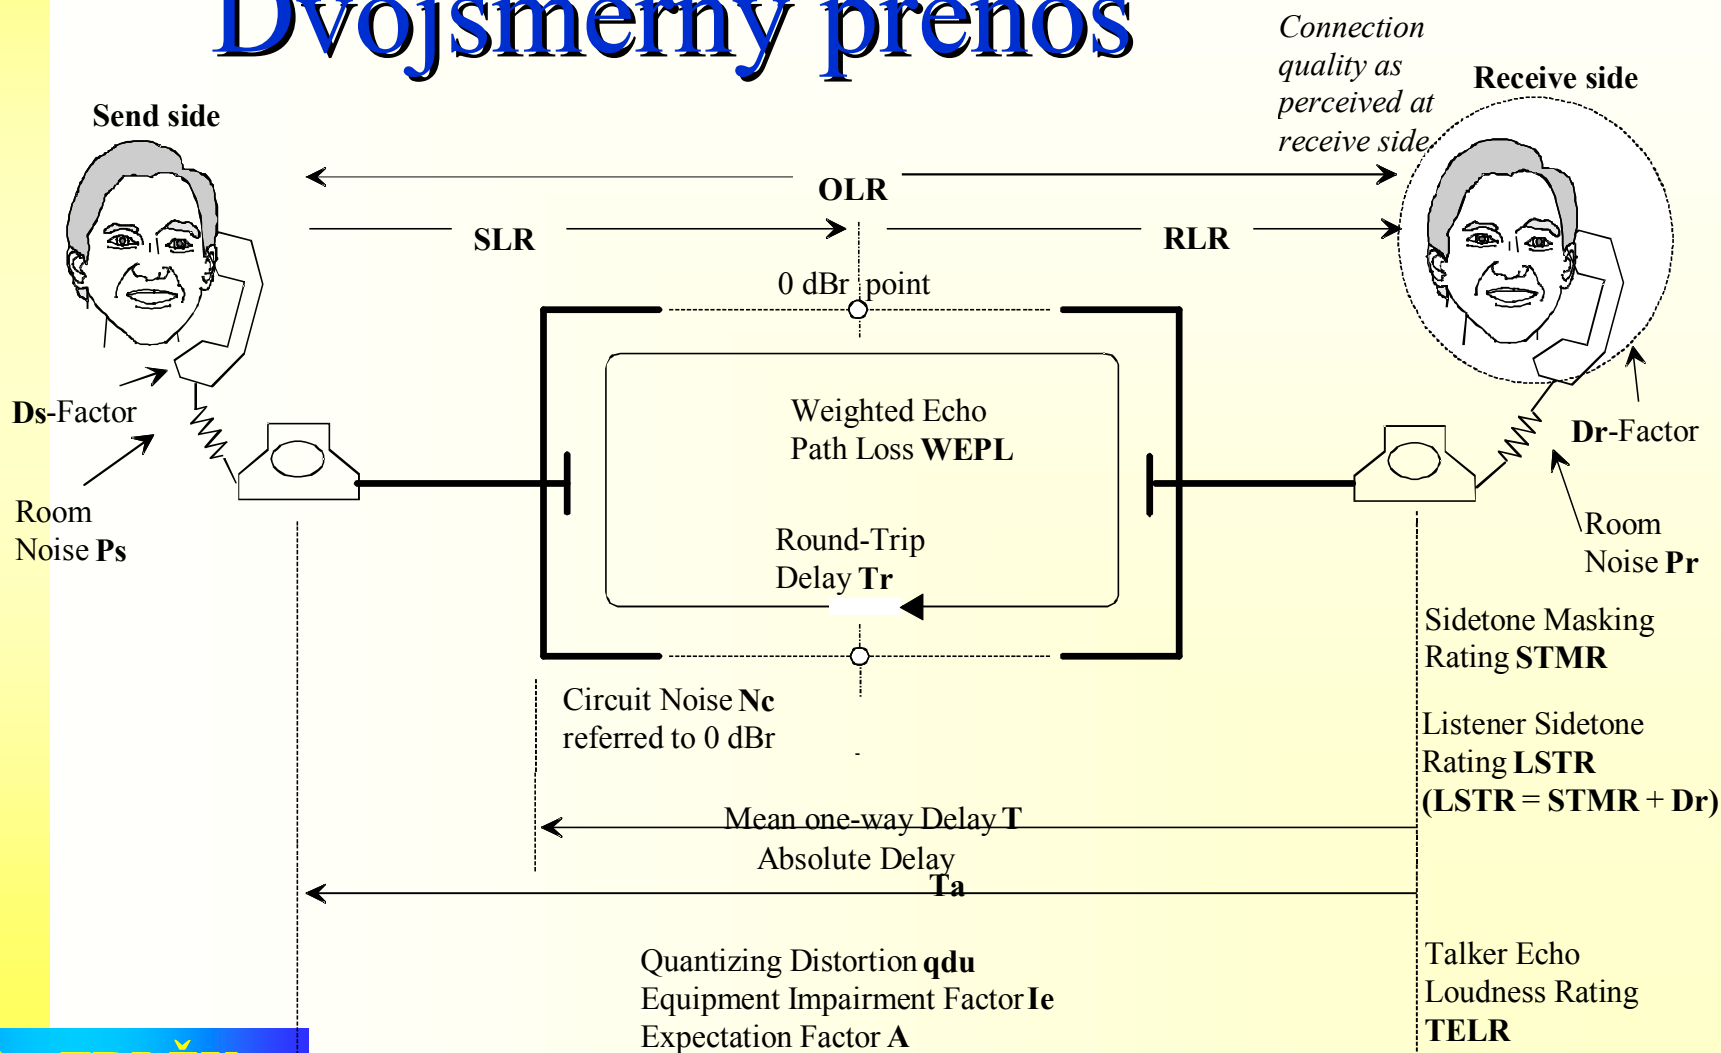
Dvojsmerný prenos

Connection quality as perceived at receive side

Receive side

Send side

OLR

SLR

RLR

0 dBr point

Ds-Factor

Room Noise Ps

Weighted Echo Path Loss WEPL

Round-Trip Delay Tr

Dr-Factor

Room Noise Pr

Sidetone Masking Rating STMR

Circuit Noise Nc referred to 0 dBr

Listener Sidetone Rating LSTR (LSTR = STMR + Dr)

Mean one-way Delay T

Absolute Delay Ta

Quantizing Distortion qdu
Equipment Impairment Factor Ie
Expectation Factor A

Talker Echo Loudness Rating TELR

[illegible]